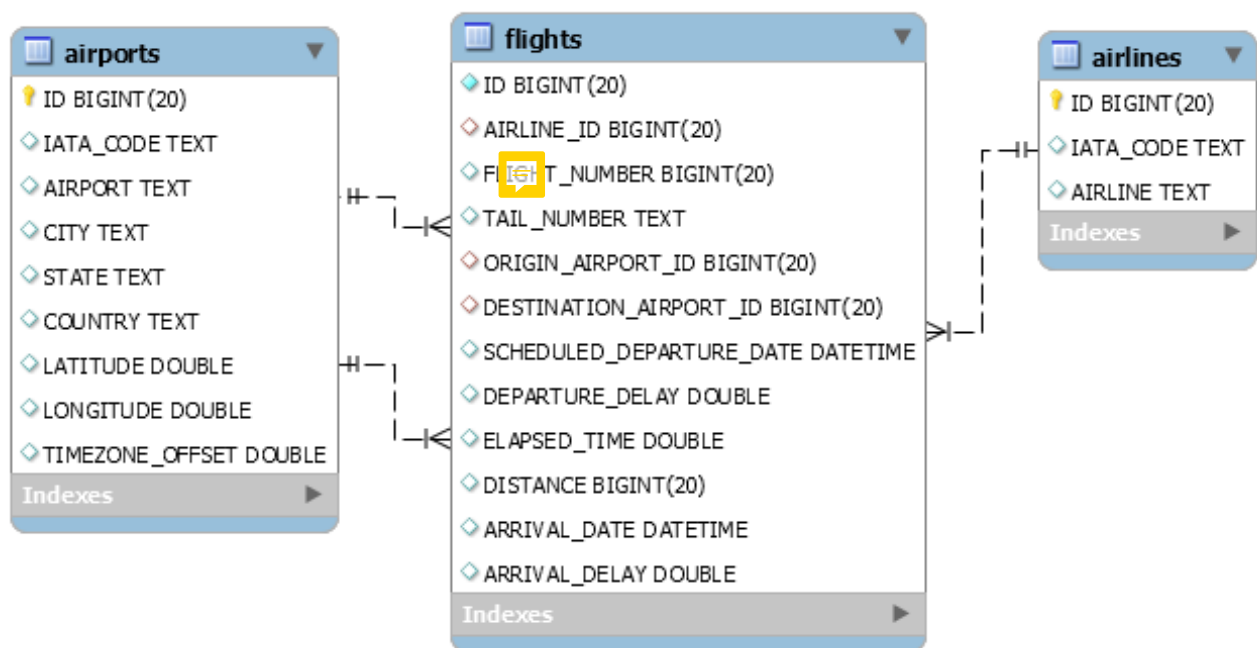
airports

ID BIGINT(20)
IATA_CODE TEXT
AIRPORT TEXT
CITY TEXT
STATE TEXT
COUNTRY TEXT
LATITUDE DOUBLE
LONGITUDE DOUBLE
TIMEZONE_OFFSET DOUBLE
Indexes

flights

ID BIGINT(20)
AIRLINE_ID BIGINT(20)
FL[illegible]T_NUMBER BIGINT(20)
TAIL_NUMBER TEXT
ORIGIN_AIRPORT_ID BIGINT(20)
DESTINATION_AIRPORT_ID BIGINT(20)
SCHEDULED_DEPARTURE_DATE DATETIME
DEPARTURE_DELAY DOUBLE
ELAPSED_TIME DOUBLE
DISTANCE BIGINT(20)
ARRIVAL_DATE DATETIME
ARRIVAL_DELAY DOUBLE
Indexes

airlines

ID BIGINT(20)
IATA_CODE TEXT
AIRLINE TEXT
Indexes